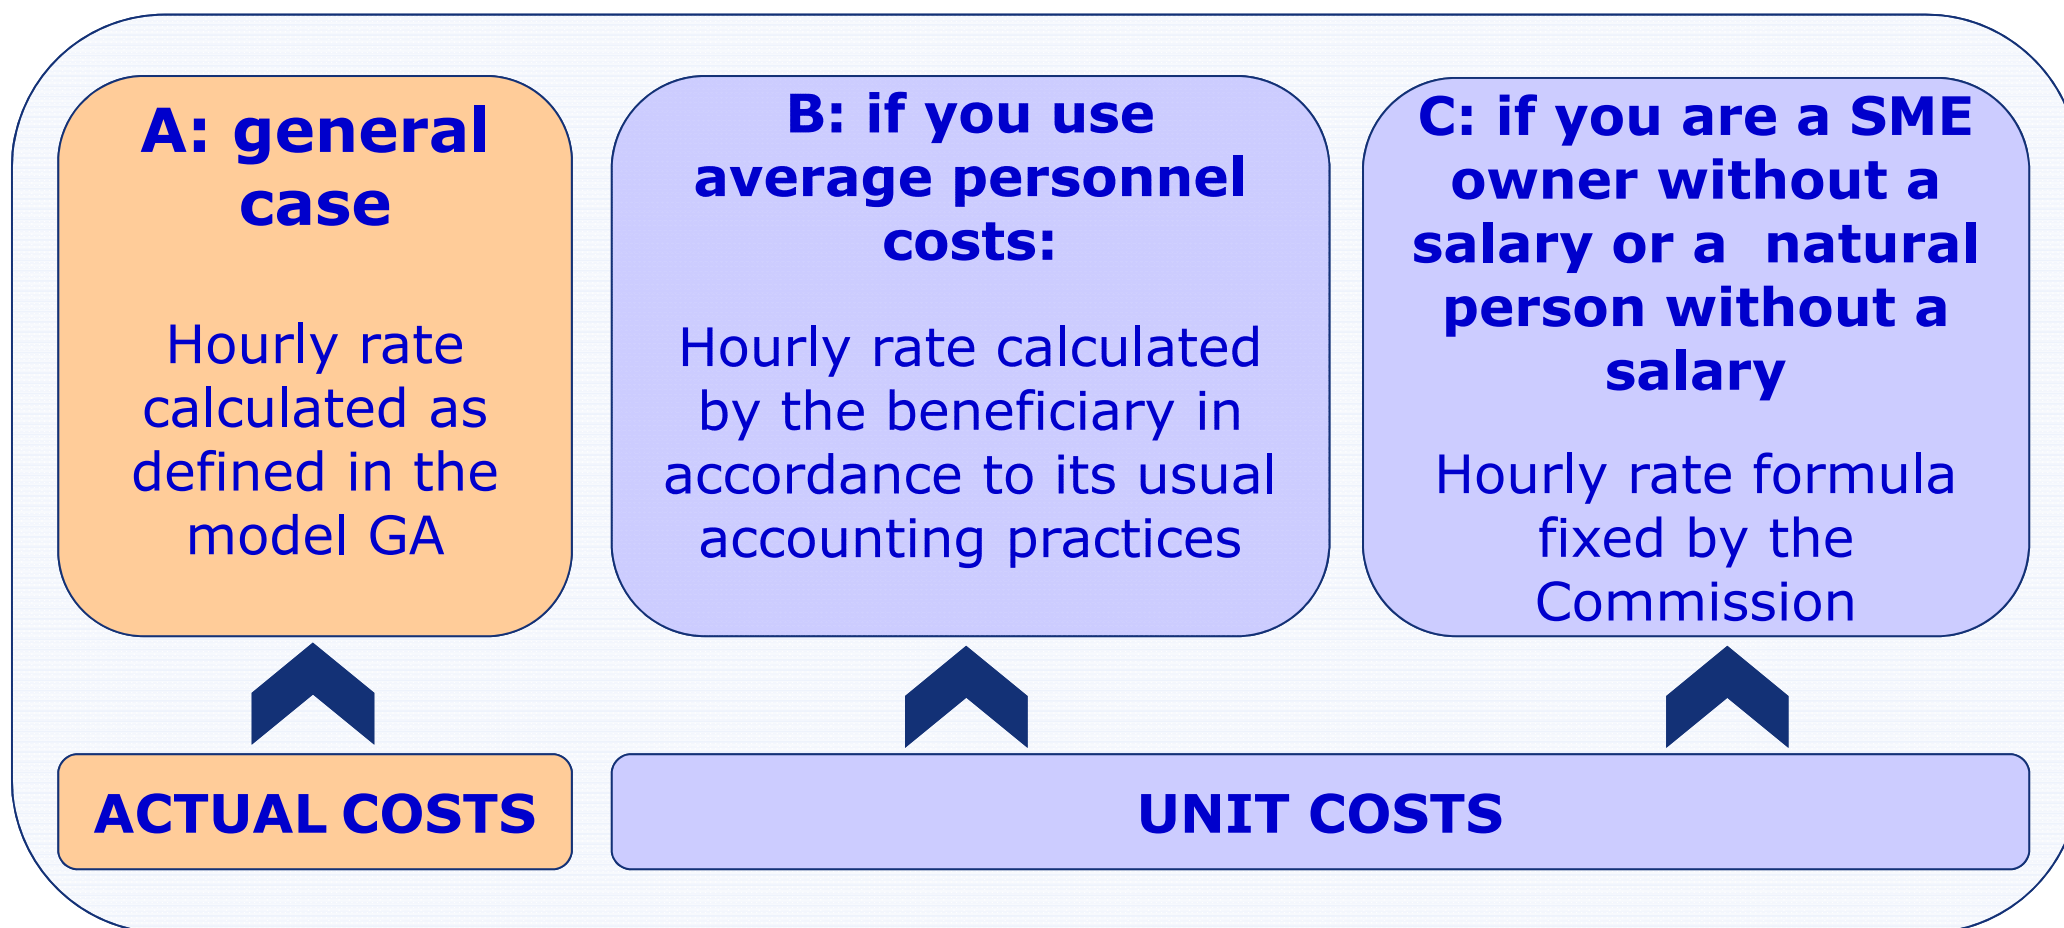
A: general case

Hourly rate calculated as defined in the model GA

B: if you use average personnel costs:

Hourly rate calculated by the beneficiary in accordance to its usual accounting practices

C: if you are a SME owner without a salary or a natural person without a salary

Hourly rate formula fixed by the Commission

ACTUAL COSTS

UNIT COSTS